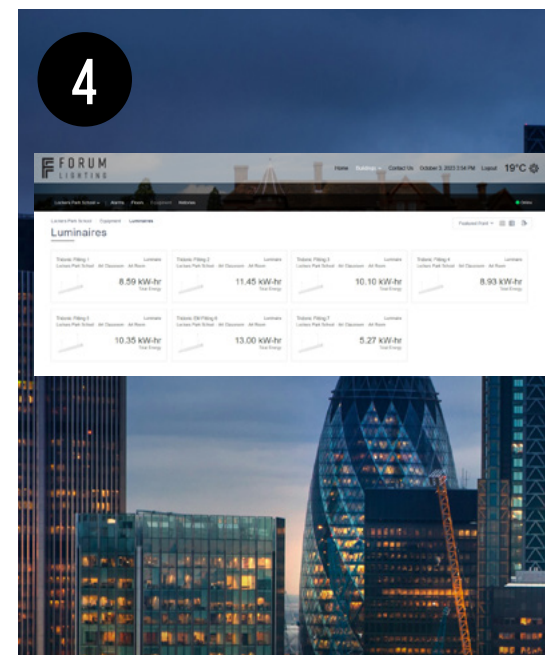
4

FORUM LIGHTING

Home Buildings Contact Us October 3, 2023 2:54 PM Logout 19°C

Luminaires

8.59 kW-hr
Total Energy

11.45 kW-hr
Total Energy

10.10 kW-hr
Total Energy

8.93 kW-hr
Total Energy

10.35 kW-hr
Total Energy

13.00 kW-hr
Total Energy

5.27 kW-hr
Total Energy